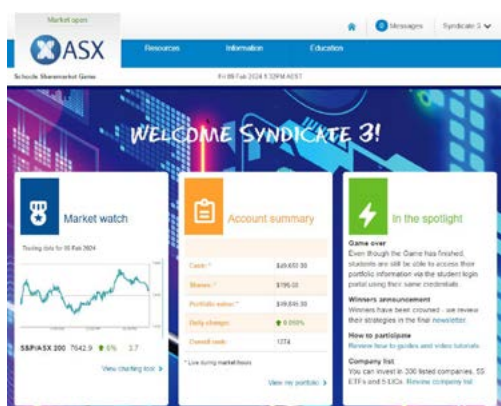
Market open

ASX

0 Messages Syndicate 3

Resources Information Education

Schools Sharemarket Game Fri 09 Feb 2024 1:32PM AEST

WELCOME SYNDICATE 3!

Market watch

Trading data for 09 Feb 2024

S&P/ASX 200 7642.9 0% 3.7

View charting tool >

Account summary

| | |
|---|---|
| Cash: * | $49,650.30 |
| Shares: * | $196.00 |
| Portfolio value: * | $49,846.30 |
| Daily change: | 0.050% |
| Overall rank: | 1374 |

* Live during market hours

View my portfolio >

In the spotlight

Game over
Even though the Game has finished, students are still be able to access their portfolio information via the student login portal using their same credentials.

Winners announcement
Winners have been crowned - we review their strategies in the final newsletter.

How to participate
Review how to guides and video tutorials.

Company list
You can invest in 200 listed companies, 55 ETFs and 5 LICs. Review company list.